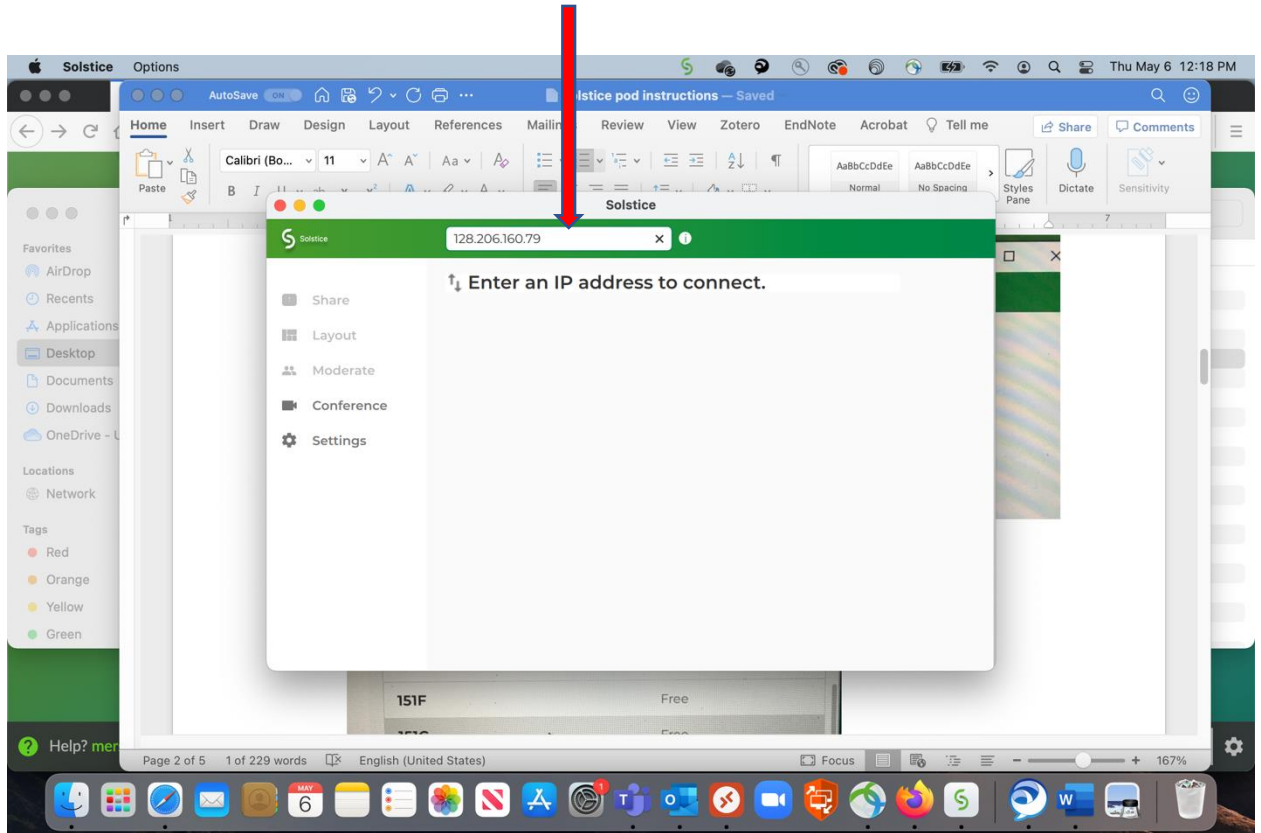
Solstice Options

Thu May 6 12:18 PM

AutoSave ON

Solstice pod instructions — Saved

Home Insert Draw Design Layout References Mailin Review View Zotero EndNote Acrobat Tell me

Share Comments

Paste

Calibri (Bo... 11

AaBbCcDdEe Normal

AaBbCcDdEe No Spacing

Styles Pane

Dictate

Sensitivity

Favorites
AirDrop
Recents
Applications
Desktop
Documents
Downloads
OneDrive - U

Locations
Network

Tags
Red
Orange
Yellow
Green

Solstice

Solstice

128.206.160.79

Share
Layout
Moderate
Conference
Settings

Enter an IP address to connect.

151F Free

Help? mer

Page 2 of 5 1 of 229 words English (United States)

Focus

167%

MAY 6